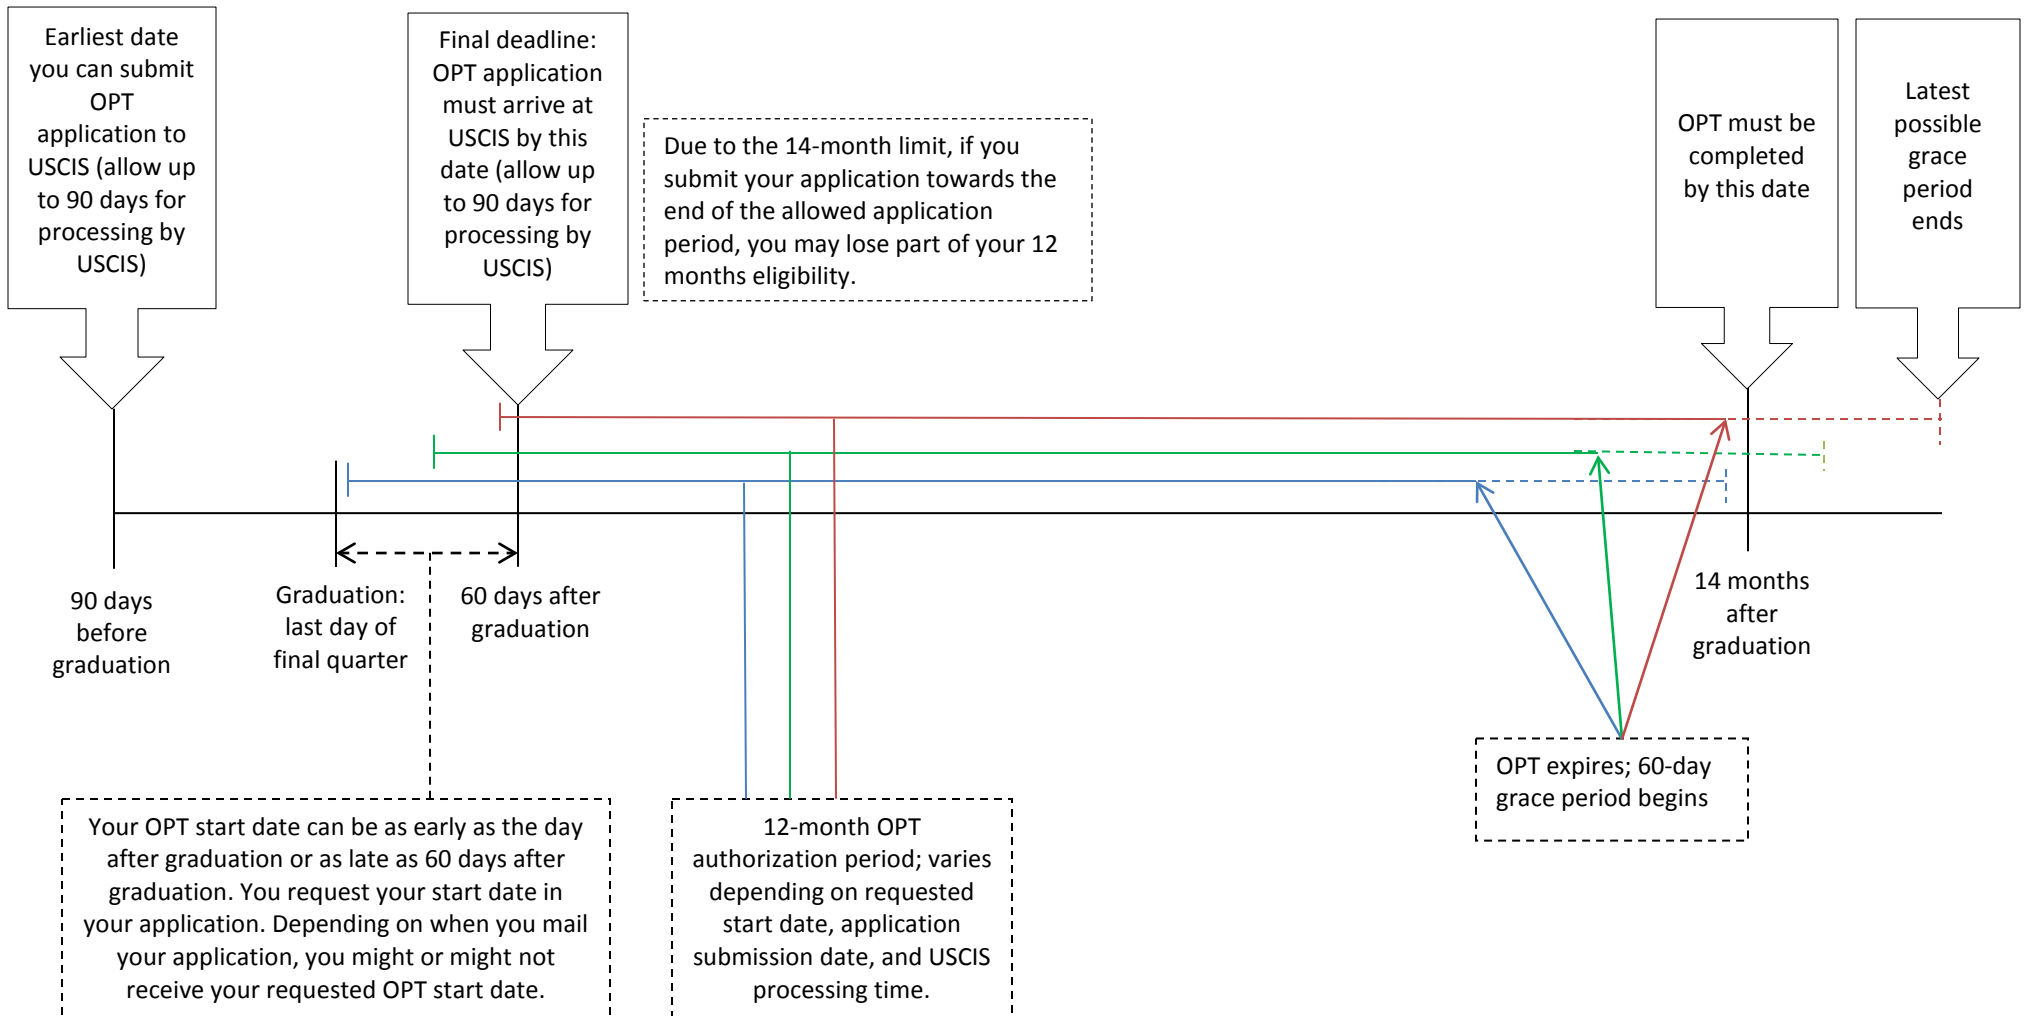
Earliest date you can submit OPT application to USCIS (allow up to 90 days for processing by USCIS)

Final deadline: OPT application must arrive at USCIS by this date (allow up to 90 days for processing by USCIS)

Due to the 14-month limit, if you submit your application towards the end of the allowed application period, you may lose part of your 12 months eligibility.

OPT must be completed by this date

Latest possible grace period ends

90 days before graduation

Graduation: last day of final quarter

60 days after graduation

14 months after graduation

OPT expires; 60-day grace period begins

Your OPT start date can be as early as the day after graduation or as late as 60 days after graduation. You request your start date in your application. Depending on when you mail your application, you might or might not receive your requested OPT start date.

12-month OPT authorization period; varies depending on requested start date, application submission date, and USCIS processing time.